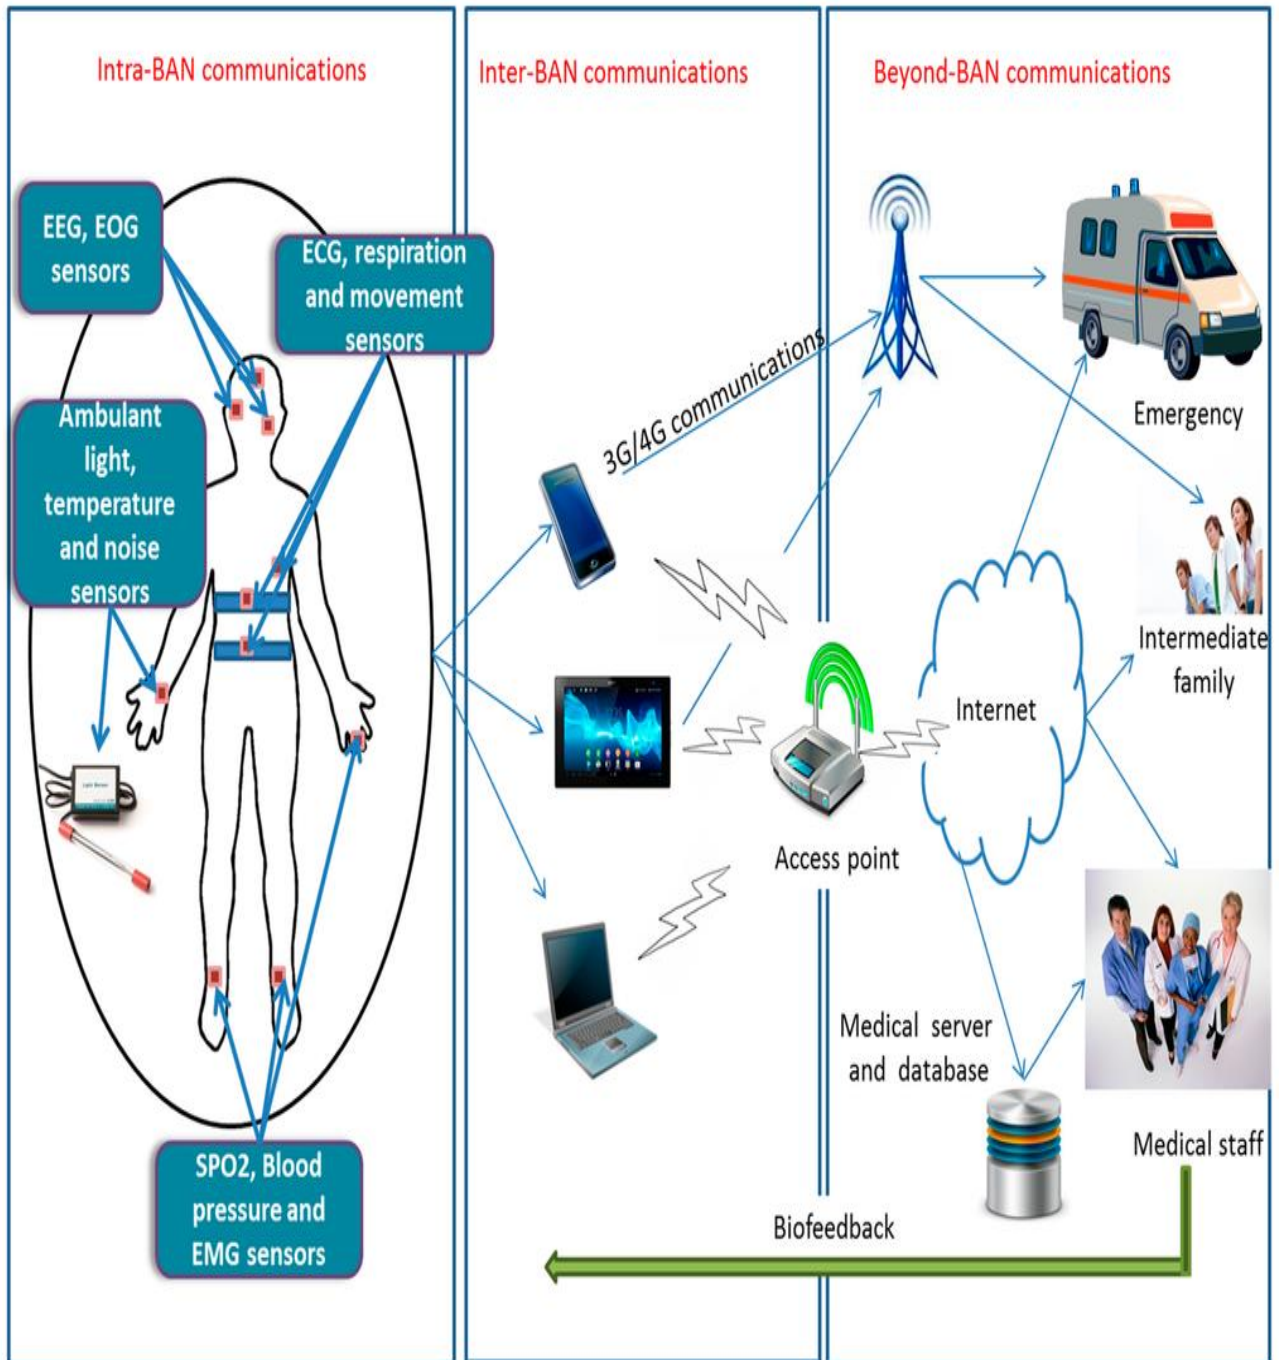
Intra-BAN communications

Inter-BAN communications

Beyond-BAN communications

EEG, EOG sensors

ECG, respiration and movement sensors

Ambulant light, temperature and noise sensors

SPO2, Blood pressure and EMG sensors

3G/4G communications

Emergency

Intermediate family

Internet

Access point

Medical server and database

Medical staff

Biofeedback